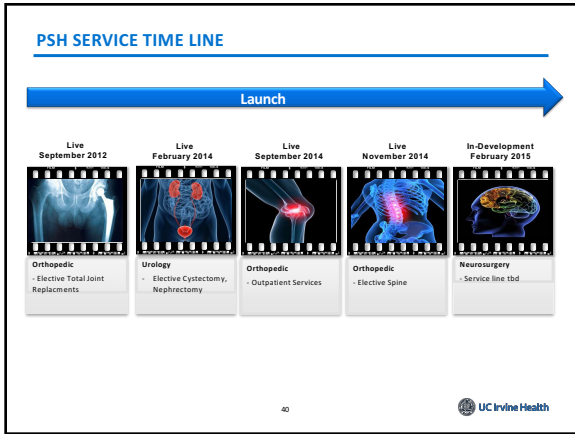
PSH SERVICE TIME LINE

Launch

Live
September 2012

Orthopedic
- Elective Total Joint Replacments

Live
February 2014

Urology
- Elective Cystectomy, Nephrectomy

Live
September 2014

Orthopedic
- Outpatient Services

Live
November 2014

Orthopedic
- Elective Spine

In-Development
February 2015

Neurosurgery
- Service line tbd

40

UC Irvine Health